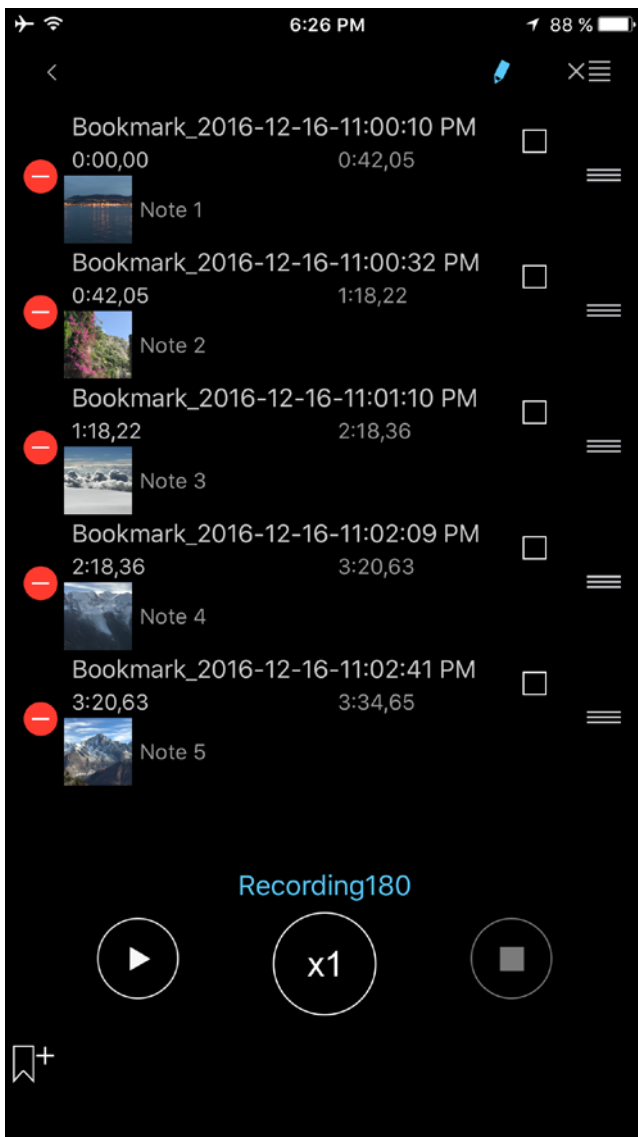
6:26 PM
88 %

Bookmark_2016-12-16-11:00:10 PM
0:00,00 0:42,05
Note 1

Bookmark_2016-12-16-11:00:32 PM
0:42,05 1:18,22
Note 2

Bookmark_2016-12-16-11:01:10 PM
1:18,22 2:18,36
Note 3

Bookmark_2016-12-16-11:02:09 PM
2:18,36 3:20,63
Note 4

Bookmark_2016-12-16-11:02:41 PM
3:20,63 3:34,65
Note 5

Recording180

x1